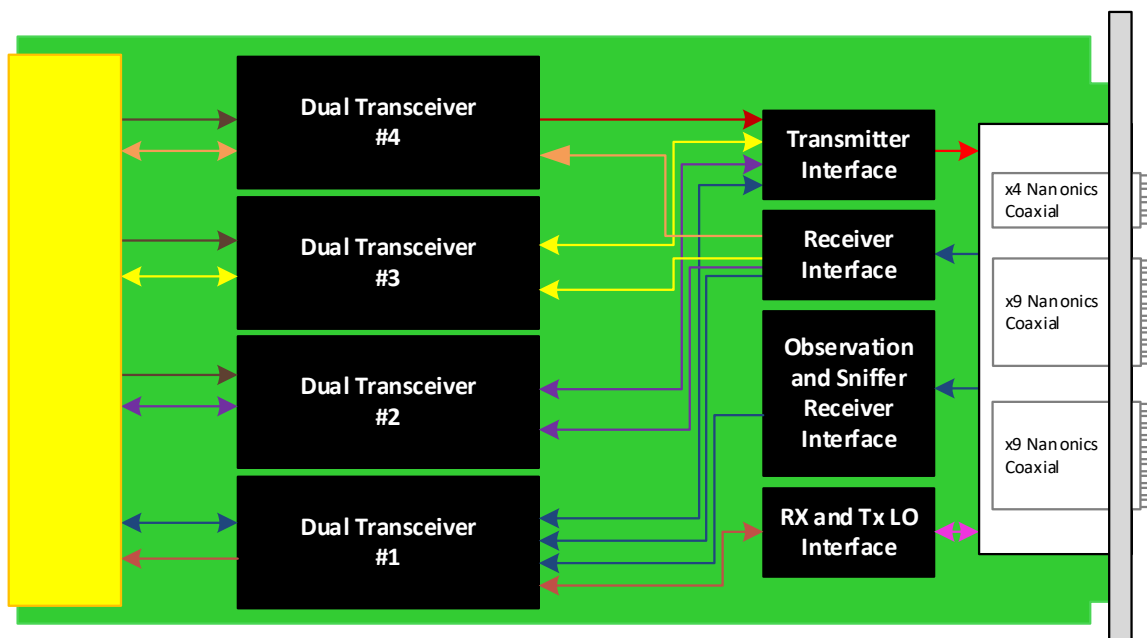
Dual Transceiver #4

Dual Transceiver #3

Dual Transceiver #2

Dual Transceiver #1

Transmitter Interface

Receiver Interface

Observation and Sniffer Receiver Interface

RX and Tx LO Interface

x4 Nanonics Coaxial

x9 Nanonics Coaxial

x9 Nanonics Coaxial